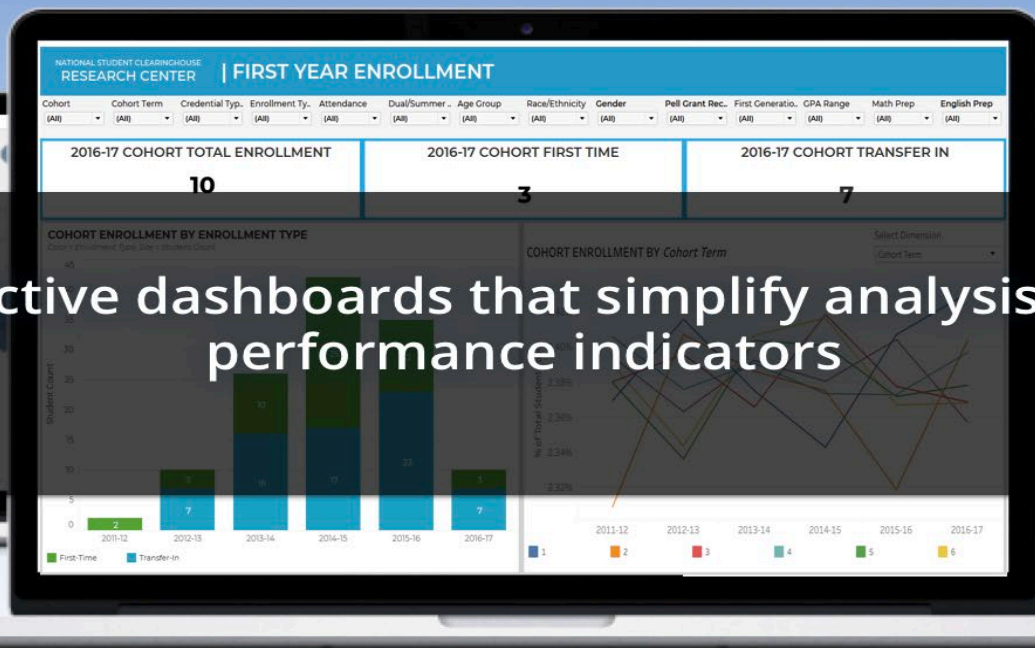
NATIONAL STUDENT CLEARINGHOUSE RESEARCH CENTER | FIRST YEAR ENROLLMENT

Cohort (All)
Cohort Term (All)
Credential Typ.. (All)
Enrollment Ty.. (All)
Attendance (All)
Dual/Summer .. (All)
Age Group (All)
Race/Ethnicity (All)
Gender (All)
Pell Grant Rec.. (All)
First Generatio.. (All)
GPA Range (All)
Math Prep (All)
English Prep (All)

2016-17 COHORT TOTAL ENROLLMENT
10

2016-17 COHORT FIRST TIME
3

2016-17 COHORT TRANSFER IN
7

ctive dashboards that simplify analysis
performance indicators

COHORT ENROLLMENT BY ENROLLMENT TYPE

Student Count

40
35
30
25
20
15
10
5
0

2
7
10
16
17
23
3
7

2011-12 2012-13 2013-14 2014-15 2015-16 2016-17

First-Time Transfer-In

COHORT ENROLLMENT BY Cohort Term

Select Dimension
Cohort Term

% of Total Student

2.38%
2.36%
2.34%
2.32%

2011-12 2012-13 2013-14 2014-15 2015-16 2016-17

1 2 3 4 5 6